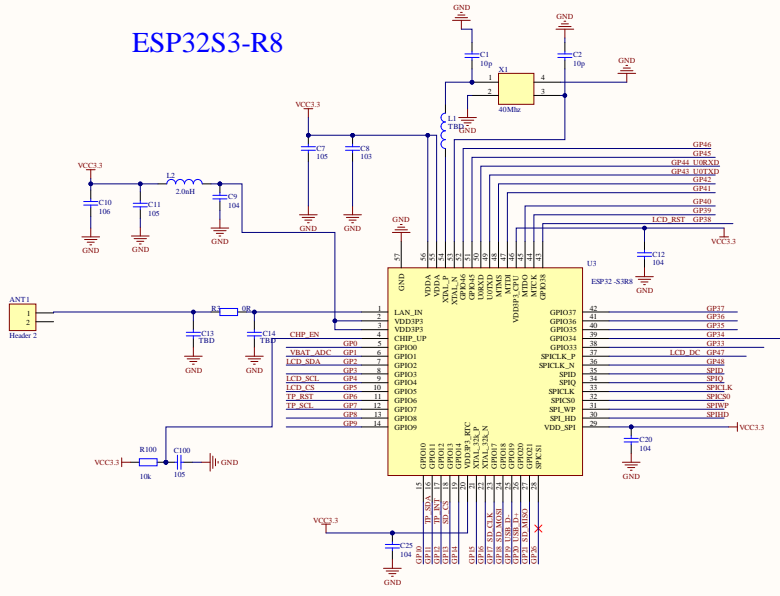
ESP32S3-R8

GND
C1
10p
GND
C2
10p
GND
X1
1
4
2
3
40Mhz
GND
L1
TBD
VCC3.3
C7
105
C8
103
GND
GND
VCC3.3
C10
106
GND
L2
2.0nH
C11
105
GND
C9
104
GND
GND
GP46
GP45
GP44_U0RXD
GP43_U0TXD
GP42
GP41
GP40
GP39
LCD_RST GP38
C12
104
GND
VCC3.3
U3
ESP32 -S3R8
57
GND
56
VDDA
55
VDDA
54
XTAL_P
53
XTAL_N
52
GPIO46
51
GPIO45
50
U0RXD
49
U0TXD
48
MTMS
47
MTDI
46
VDD3P3_CPU
45
MTDO
44
MTCK
43
GPIO38
ANT1
1
2
Header 2
R1
0R
C13
TBD
GND
C14
TBD
GND
CHP_EN
VBAT_ADC
LCD_SDA
LCD_SCL
LCD_CS
TP_RST
TP_SCL
GP0
GP1
GP2
GP3
GP4
GP5
GP6
GP7
GP8
GP9
1 LAN_IN
2 VDD3P3
3 VDD3P3
4 CHIP_UP
5 GPIO0
6 GPIO1
7 GPIO2
8 GPIO3
9 GPIO4
10 GPIO5
11 GPIO6
12 GPIO7
13 GPIO8
14 GPIO9
GPIO37 42
GPIO36 41
GPIO35 40
GPIO34 39
GPIO33 38
SPICLK_P 37
SPICLK_N 36
SPID 35
SPIQ 34
SPICLK 33
SPICS0 32
SPI_WP 31
SPI_HD 30
VDD_SPI 29
GP37
GP36
GP35
GP34
GP33
LCD_DC GP47
GP48
SPID
SPIQ
SPICLK
SPICS0
SPIWP
SPIHD
VCC3.3
C20
104
GND
VCC3.3
R100
10k
C100
105
GND
GPIO10
GPIO11
GPIO12
GPIO13
GPIO14
VDD3P3_RTC
XTAL_32K_P
XTAL_32K_N
GPIO17
GPIO18
GPIO19
GPIO20
GPIO21
SPICS1
15 16 17 18 19 20 21 22 23 24 25 26 27 28
TP_SDA
TP_INT
SD_CS
SD_CLK
SD_MOSI
USB_D-
USB_D+
SD_MISO
GP10
GP11
GP12
GP13
GP14
GP15
GP16
GP17
GP18
GP19
GP20
GP21
GP26
VCC3.3
C25
104
GND